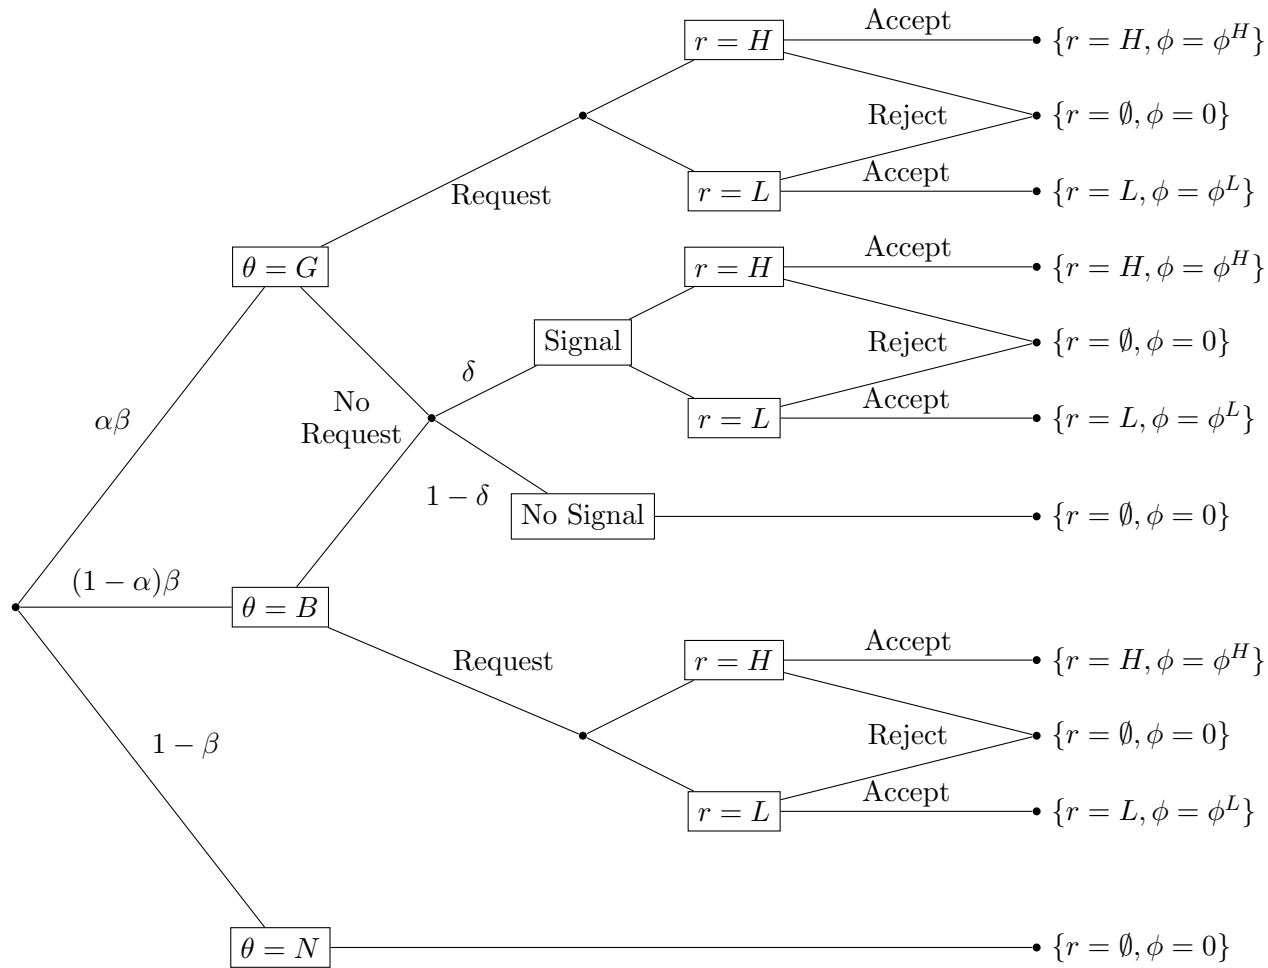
$r = H$ Accept $\{r = H, \phi = \phi^H\}$

Reject $\{r = \emptyset, \phi = 0\}$

Request

$r = L$ Accept $\{r = L, \phi = \phi^L\}$

$\theta = G$

$r = H$ Accept $\{r = H, \phi = \phi^H\}$

Signal

Reject $\{r = \emptyset, \phi = 0\}$

$\delta$

No Request

$r = L$ Accept $\{r = L, \phi = \phi^L\}$

$\alpha\beta$

$1 - \delta$

No Signal $\{r = \emptyset, \phi = 0\}$

$(1 - \alpha)\beta$

$\theta = B$

Request

$r = H$ Accept $\{r = H, \phi = \phi^H\}$

$1 - \beta$

Reject $\{r = \emptyset, \phi = 0\}$

$r = L$ Accept $\{r = L, \phi = \phi^L\}$

$\theta = N$ $\{r = \emptyset, \phi = 0\}$